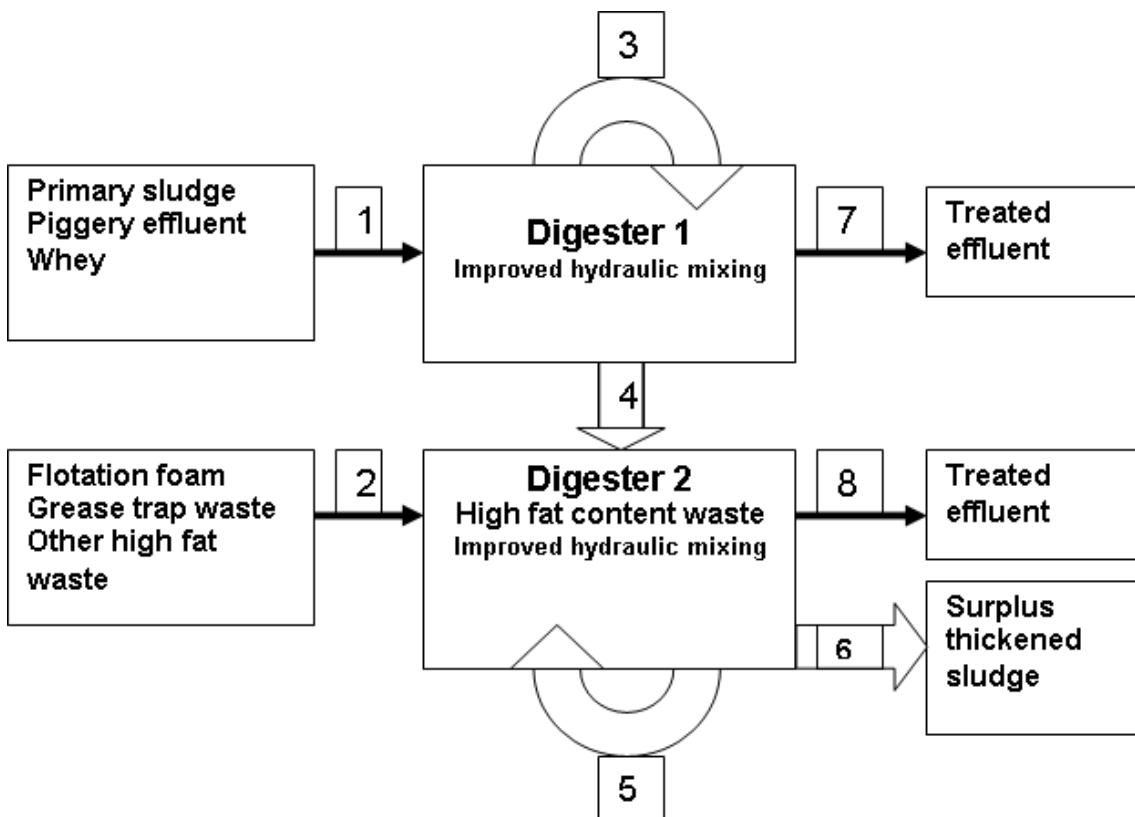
3

Primary sludge
Piggery effluent
Whey

1

Digester 1
Improved hydraulic mixing

7

Treated effluent

4

Flotation foam
Grease trap waste
Other high fat waste

2

Digester 2
High fat content waste
Improved hydraulic mixing

8

Treated effluent

6

Surplus thickened sludge

5